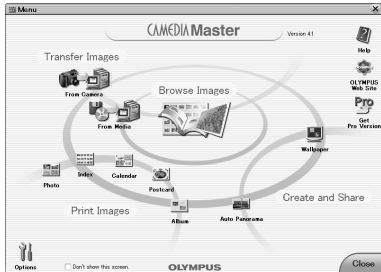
Menu

CAMEDIA Master

Version 4.1

Help

OLYMPUS Web Site

Pro

Get Pro Version

Transfer Images

From Camera

From Media

Browse Images

Wallpaper

Photo

Index

Calendar

Postcard

Print Images

Album

Auto Panorama

Create and Share

Options

Don't show this screen.

OLYMPUS

Close